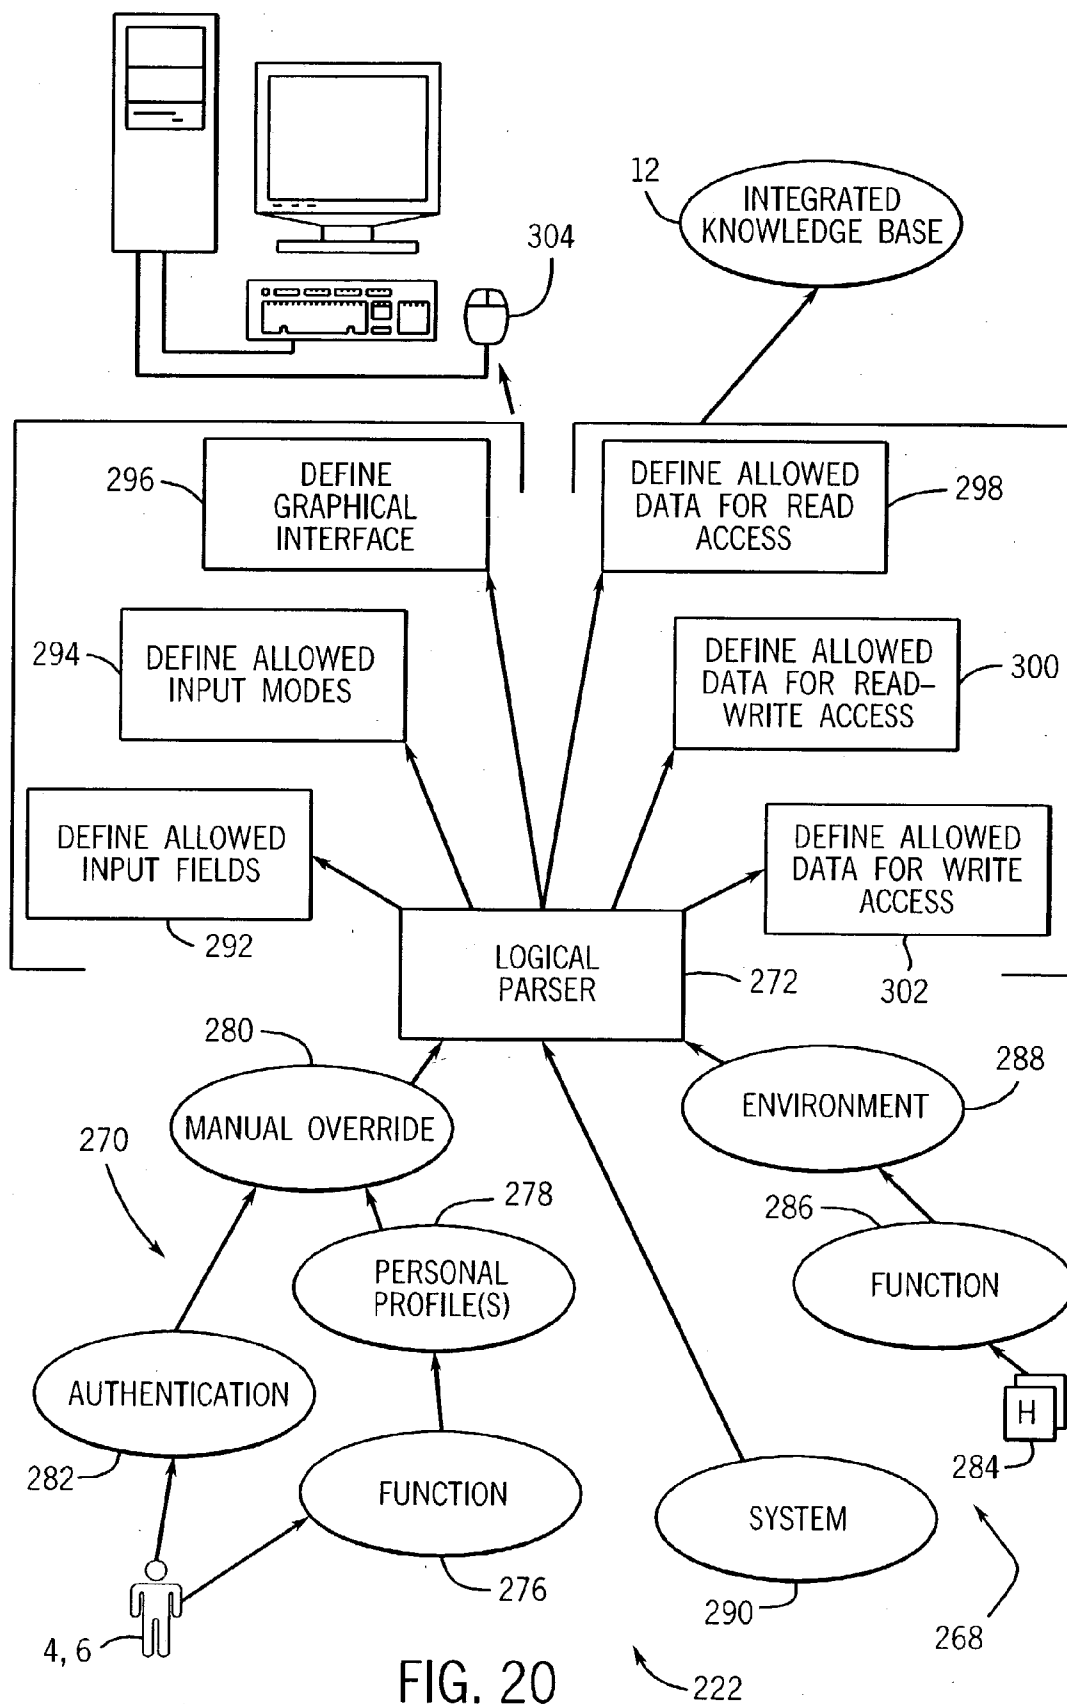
12
INTEGRATED KNOWLEDGE BASE
304
296
DEFINE GRAPHICAL INTERFACE
DEFINE ALLOWED DATA FOR READ ACCESS
298
294
DEFINE ALLOWED INPUT MODES
DEFINE ALLOWED DATA FOR READ-WRITE ACCESS
300
DEFINE ALLOWED INPUT FIELDS
DEFINE ALLOWED DATA FOR WRITE ACCESS
292
LOGICAL PARSER
272
302
280
288
ENVIRONMENT
MANUAL OVERRIDE
270
278
286
PERSONAL PROFILE(S)
FUNCTION
AUTHENTICATION
H
282
FUNCTION
284
SYSTEM
276
4, 6
290
268
FIG. 20
222